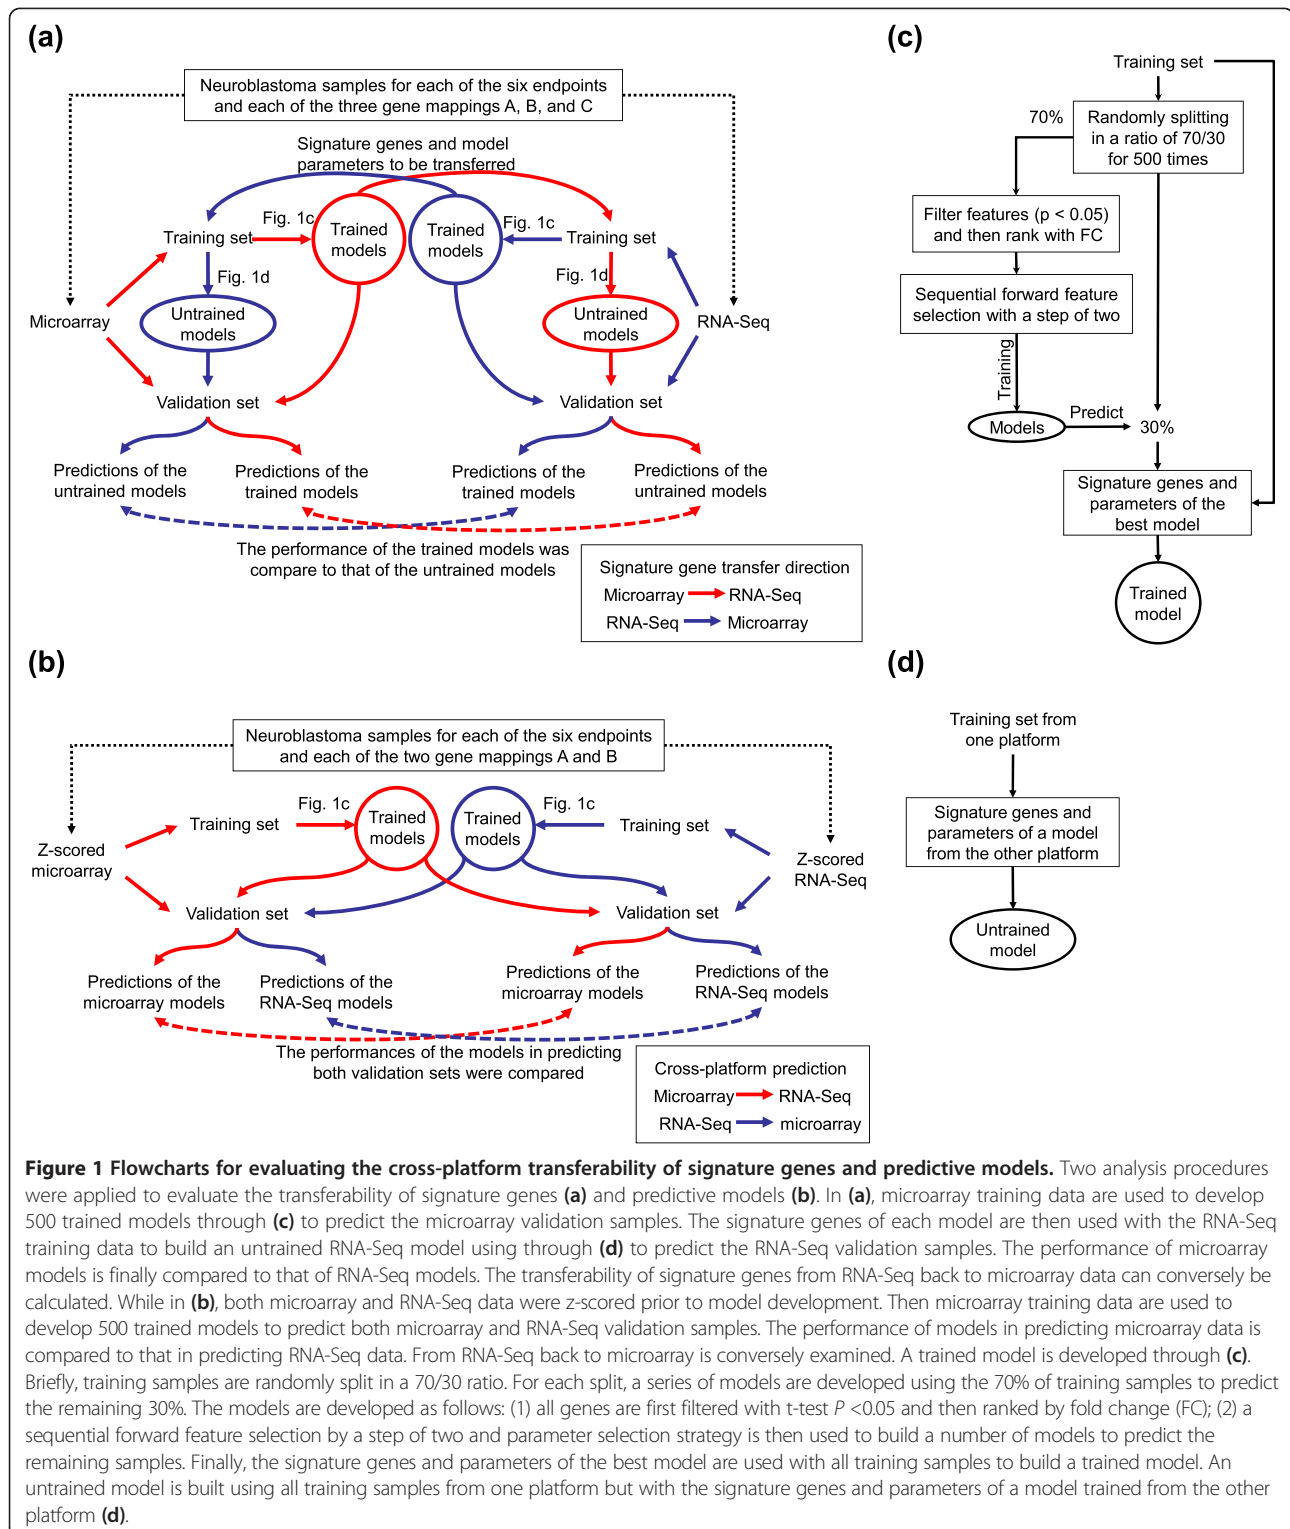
(a)

Neuroblastoma samples for each of the six endpoints and each of the three gene mappings A, B, and C

Signature genes and model parameters to be transferred

Training set

Fig. 1c

Trained models

Trained models

Fig. 1c

Training set

Fig. 1d

Fig. 1d

Microarray

Untrained models

Untrained models

RNA-Seq

Validation set

Validation set

Predictions of the untrained models

Predictions of the trained models

Predictions of the trained models

Predictions of the untrained models

The performance of the trained models was compare to that of the untrained models

Signature gene transfer direction
Microarray RNA-Seq
RNA-Seq Microarray

(c)

Training set

70%

Randomly splitting in a ratio of 70/30 for 500 times

Filter features (p < 0.05) and then rank with FC

Sequential forward feature selection with a step of two

Training

Predict

Models

30%

Signature genes and parameters of the best model

Trained model

(b)

Neuroblastoma samples for each of the six endpoints and each of the two gene mappings A and B

Fig. 1c

Trained models

Trained models

Fig. 1c

Training set

Training set

Z-scored microarray

Z-scored RNA-Seq

Validation set

Validation set

Predictions of the microarray models

Predictions of the RNA-Seq models

Predictions of the microarray models

Predictions of the RNA-Seq models

The performances of the models in predicting both validation sets were compared

Cross-platform prediction
Microarray RNA-Seq
RNA-Seq microarray

(d)

Training set from one platform

Signature genes and parameters of a model from the other platform

Untrained model

**Figure 1 Flowcharts for evaluating the cross-platform transferability of signature genes and predictive models.** Two analysis procedures were applied to evaluate the transferability of signature genes **(a)** and predictive models **(b)**. In **(a)**, microarray training data are used to develop 500 trained models through **(c)** to predict the microarray validation samples. The signature genes of each model are then used with the RNA-Seq training data to build an untrained RNA-Seq model using through **(d)** to predict the RNA-Seq validation samples. The performance of microarray models is finally compared to that of RNA-Seq models. The transferability of signature genes from RNA-Seq back to microarray data can conversely be calculated. While in **(b)**, both microarray and RNA-Seq data were z-scored prior to model development. Then microarray training data are used to develop 500 trained models to predict both microarray and RNA-Seq validation samples. The performance of models in predicting microarray data is compared to that in predicting RNA-Seq data. From RNA-Seq back to microarray is conversely examined. A trained model is developed through **(c)**. Briefly, training samples are randomly split in a 70/30 ratio. For each split, a series of models are developed using the 70% of training samples to predict the remaining 30%. The models are developed as follows: (1) all genes are first filtered with t-test $P$ <0.05 and then ranked by fold change (FC); (2) a sequential forward feature selection by a step of two and parameter selection strategy is then used to build a number of models to predict the remaining samples. Finally, the signature genes and parameters of the best model are used with all training samples to build a trained model. An untrained model is built using all training samples from one platform but with the signature genes and parameters of a model trained from the other platform **(d)**.